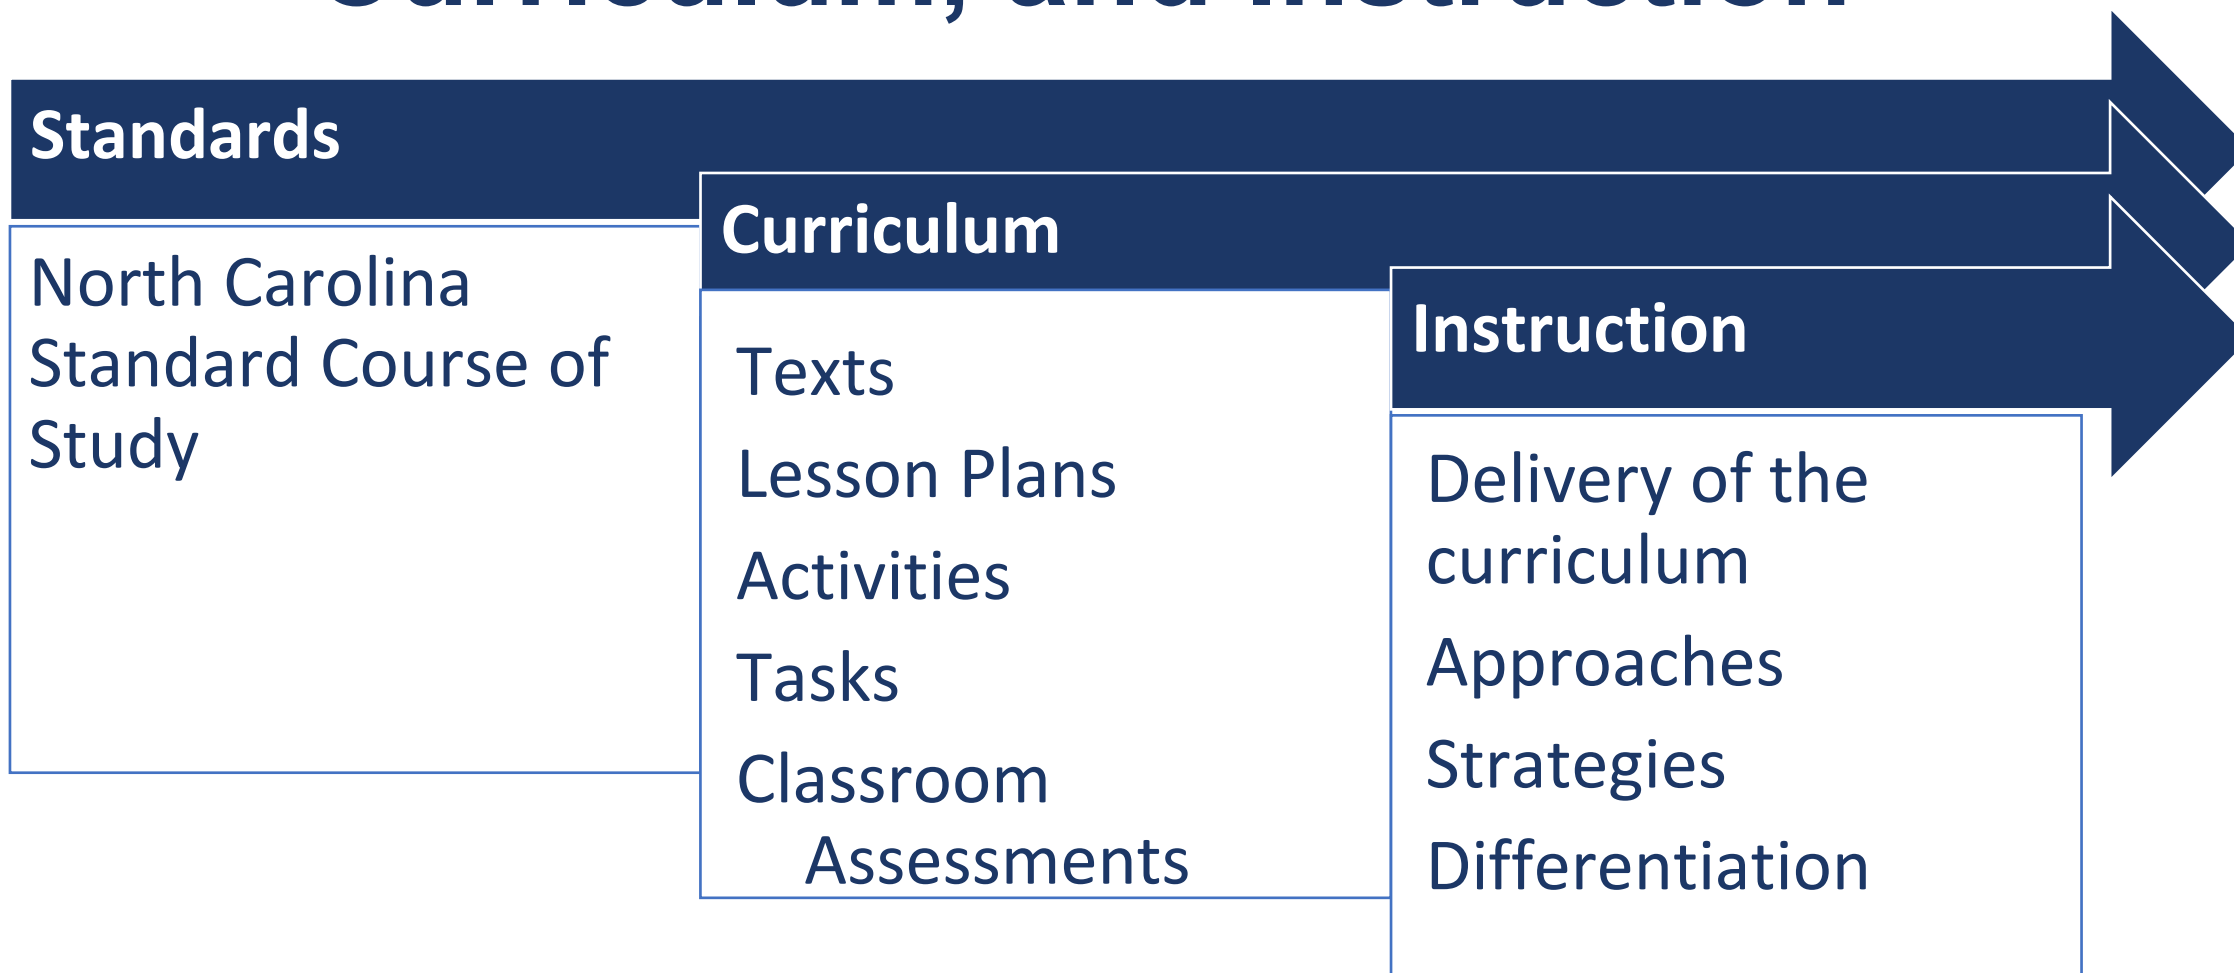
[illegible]

Standards

North Carolina Standard Course of Study

Curriculum

Texts

Lesson Plans

Activities

Tasks

Classroom Assessments

Instruction

Delivery of the curriculum

Approaches

Strategies

Differentiation